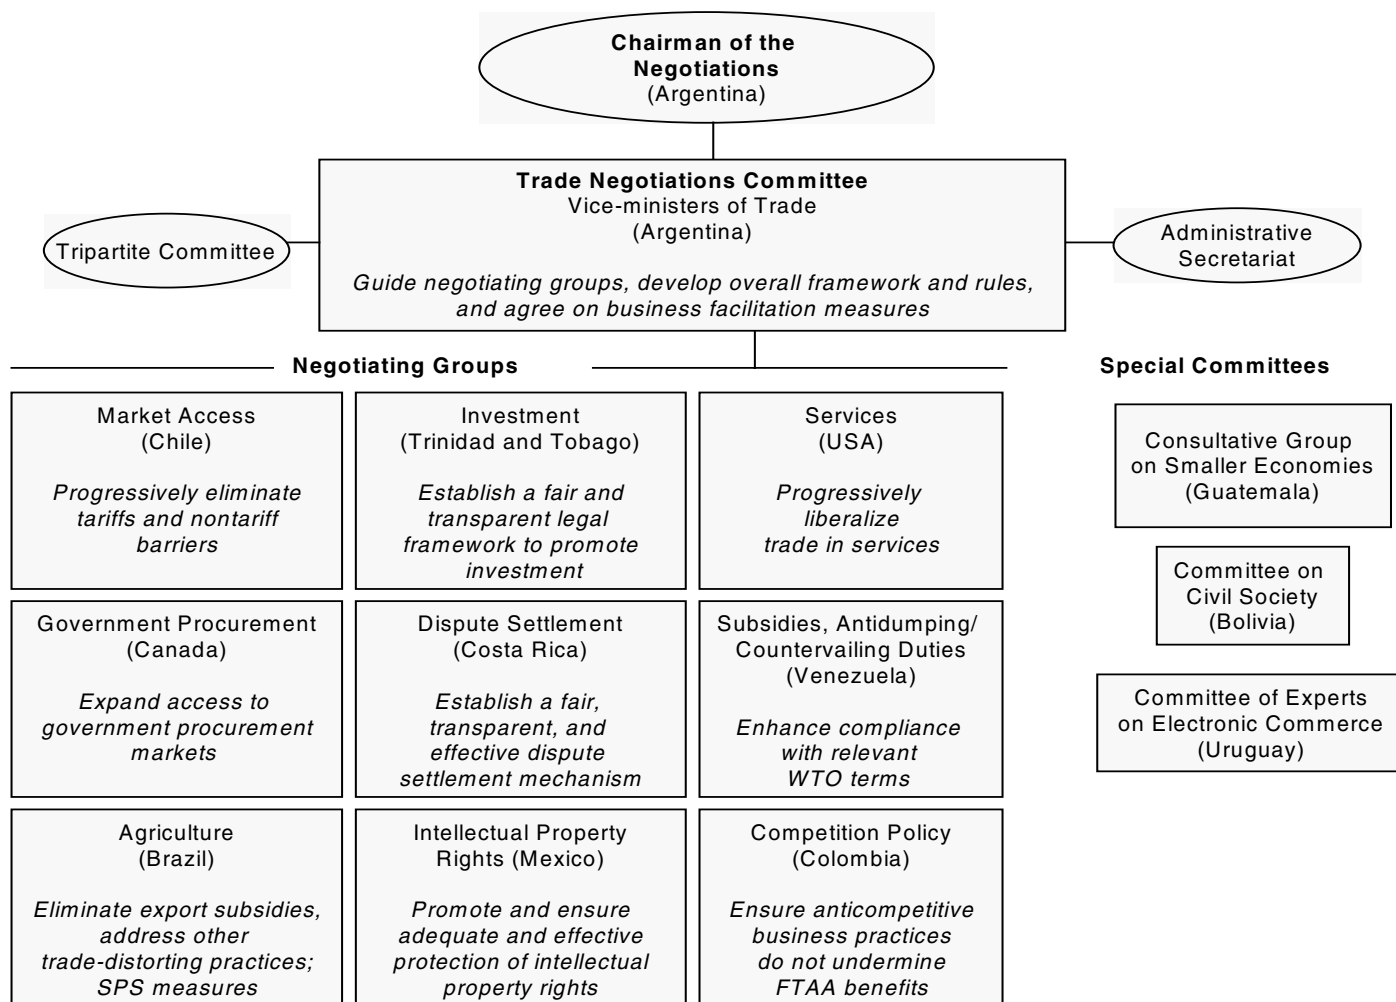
Chairman of the Negotiations
(Argentina)

Trade Negotiations Committee
Vice-ministers of Trade
(Argentina)

Guide negotiating groups, develop overall framework and rules, and agree on business facilitation measures

Tripartite Committee

Administrative Secretariat

Negotiating Groups

Market Access
(Chile)

Progressively eliminate tariffs and nontariff barriers

Investment
(Trinidad and Tobago)

Establish a fair and transparent legal framework to promote investment

Services
(USA)

Progressively liberalize trade in services

Government Procurement
(Canada)

Expand access to government procurement markets

Dispute Settlement
(Costa Rica)

Establish a fair, transparent, and effective dispute settlement mechanism

Subsidies, Antidumping/ Countervailing Duties
(Venezuela)

Enhance compliance with relevant WTO terms

Agriculture
(Brazil)

Eliminate export subsidies, address other trade-distorting practices; SPS measures

Intellectual Property Rights (Mexico)

Promote and ensure adequate and effective protection of intellectual property rights

Competition Policy
(Colombia)

Ensure anticompetitive business practices do not undermine FTAA benefits

Special Committees

Consultative Group on Smaller Economies
(Guatemala)

Committee on Civil Society
(Bolivia)

Committee of Experts on Electronic Commerce
(Uruguay)